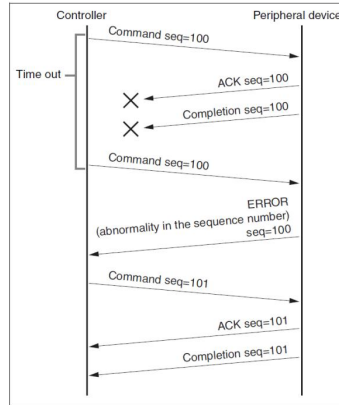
Controller

Peripheral device

Time out

Command seq=100

ACK seq=100

Completion seq=100

Command seq=100

ERROR
(abnormality in the sequence number)
seq=100

Command seq=101

ACK seq=101

Completion seq=101